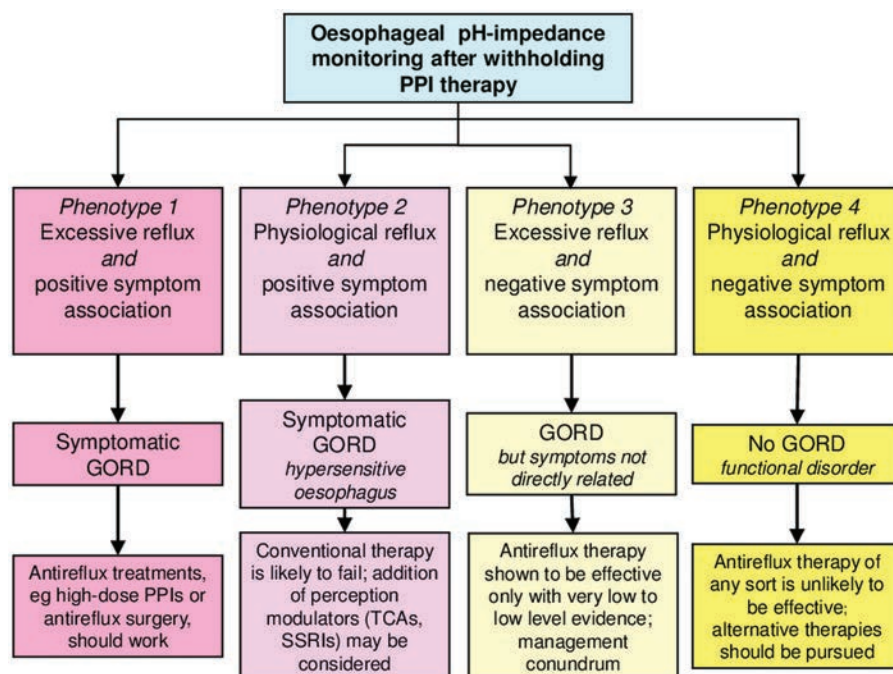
Oesophageal pH-impedance monitoring after withholding PPI therapy

Phenotype 1
Excessive reflux
and
positive symptom association

Symptomatic GORD

Antireflux treatments, eg high-dose PPIs or antireflux surgery, should work

Phenotype 2
Physiological reflux
and
positive symptom association

Symptomatic GORD
hypersensitive oesophagus

Conventional therapy is likely to fail; addition of perception modulators (TCAs, SSRIs) may be considered

Phenotype 3
Excessive reflux
and
negative symptom association

GORD
but symptoms not directly related

Antireflux therapy shown to be effective only with very low to low level evidence; management conundrum

Phenotype 4
Physiological reflux
and
negative symptom association

No GORD
functional disorder

Antireflux therapy of any sort is unlikely to be effective; alternative therapies should be pursued